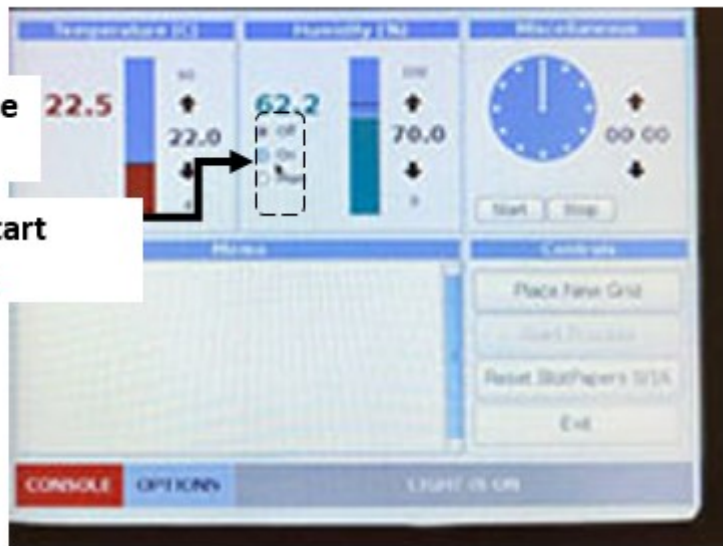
Temperature (C)

e

22.5

22.0

Humidity (%)

62.2

Off

On

70.0

Miscellaneous

00 00

Start

Stop

tart

Controls

Place New Grid

Start Process

Reset Blot Papers

Exit

CONSOLE

OPTIONS

LIGHT IS ON